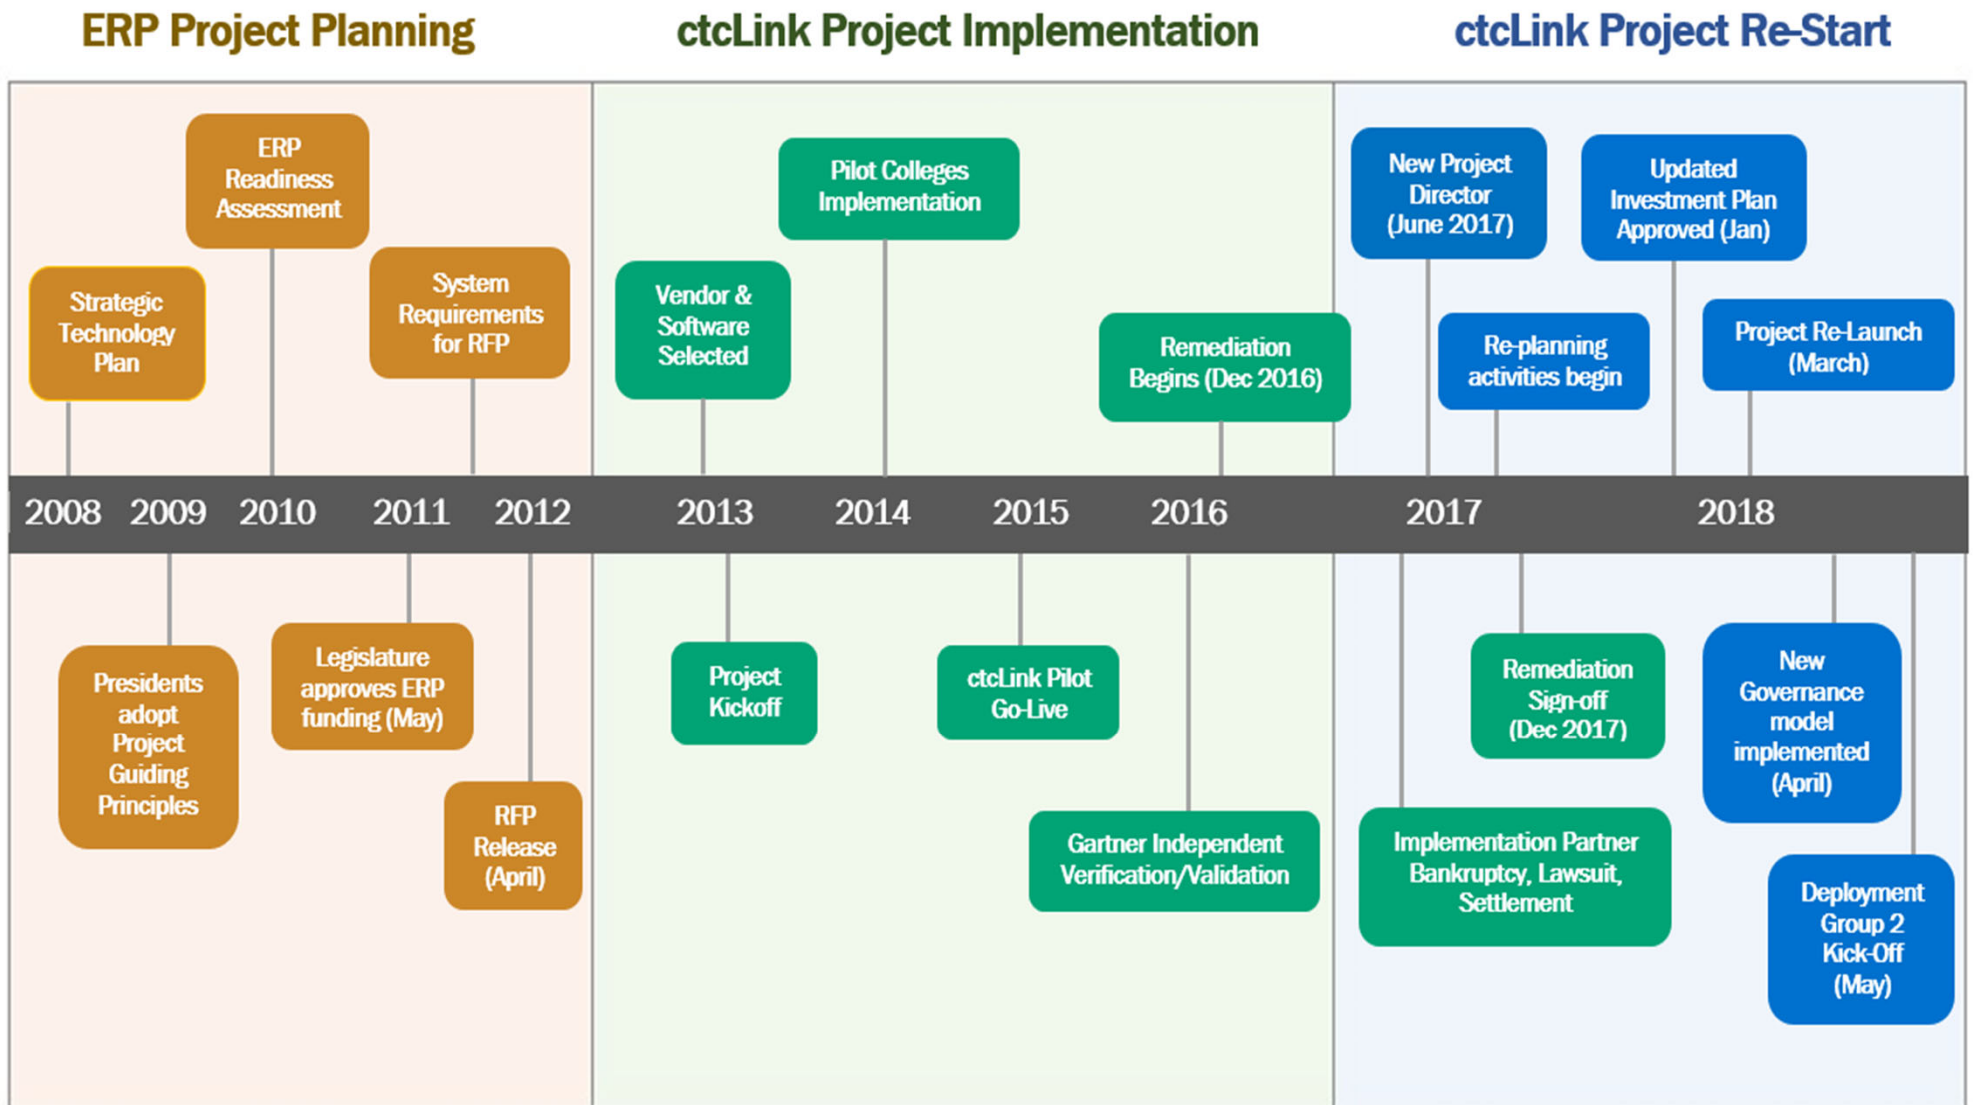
ERP Project Planning

ctcLink Project Implementation

ctcLink Project Re-Start

ERP Readiness Assessment

Strategic Technology Plan

System Requirements for RFP

Pilot Colleges Implementation

Vendor & Software Selected

Remediation Begins (Dec 2016)

New Project Director (June 2017)

Updated Investment Plan Approved (Jan)

Re-planning activities begin

Project Re-Launch (March)

2008 2009 2010 2011 2012 2013 2014 2015 2016 2017 2018

Presidents adopt Project Guiding Principles

Legislature approves ERP funding (May)

RFP Release (April)

Project Kickoff

ctcLink Pilot Go-Live

Gartner Independent Verification/Validation

Remediation Sign-off (Dec 2017)

Implementation Partner Bankruptcy, Lawsuit, Settlement

New Governance model implemented (April)

Deployment Group 2 Kick-Off (May)